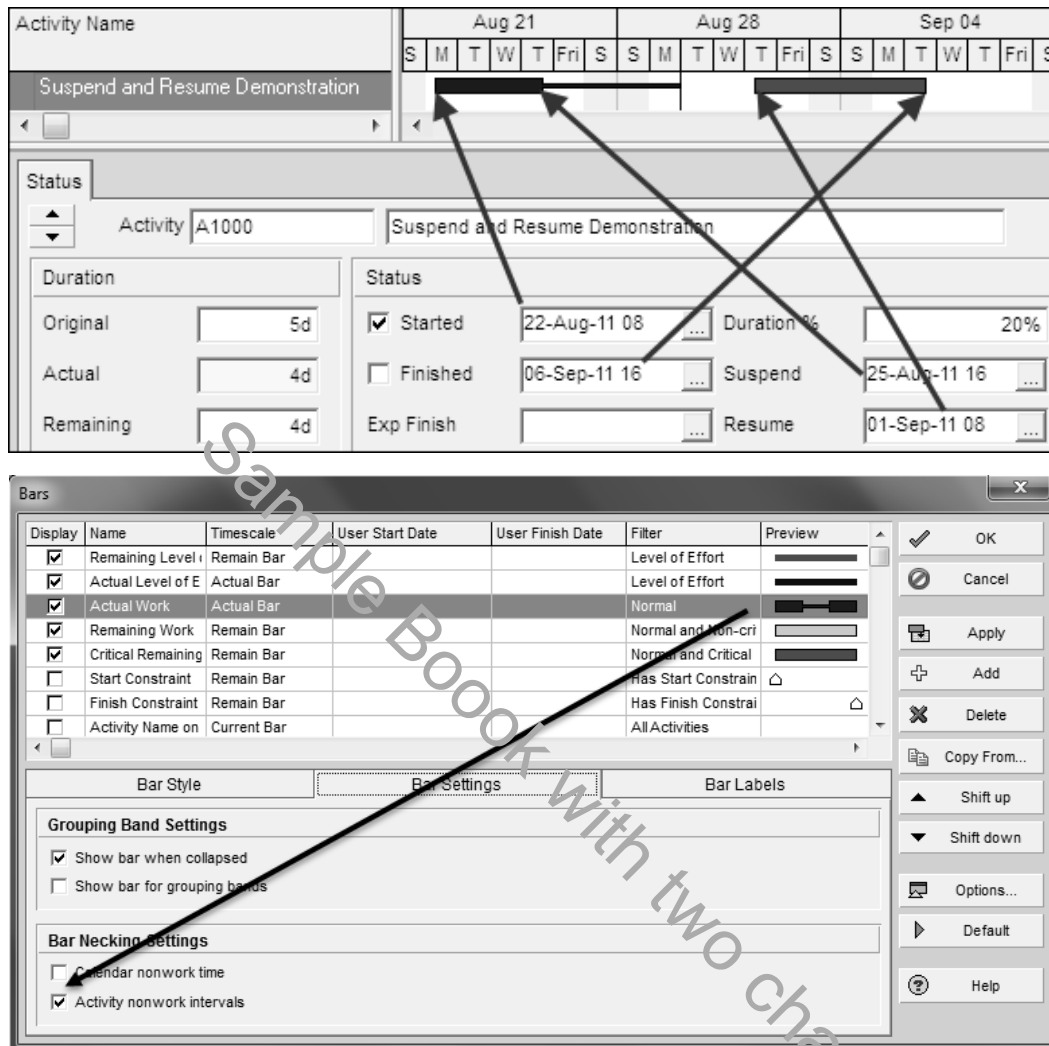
Activity Name

| Aug 21 | | | | | | | Aug 28 | | | | | | | Sep 04 | | | | | | |
|---|---|---|---|---|---|---|---|---|---|---|---|---|---|---|---|---|---|---|---|---|
| S | M | T | W | T | Fri | S | S | M | T | W | T | Fri | S | S | M | T | W | T | Fri | S |

Suspend and Resume Demonstration

Status

Activity A1000 Suspend and Resume Demonstration

Duration

Original 5d

Actual 4d

Remaining 4d

Status

Started 22-Aug-11 08 Duration % 20%

Finished 06-Sep-11 16 Suspend 25-Aug-11 16

Exp Finish Resume 01-Sep-11 08

Sample Boook with two ch

Bars

| Display | Name | Timescale | User Start Date | User Finish Date | Filter | Preview |
|---|---|---|---|---|---|---|
| ☑ | Remaining Level ( | Remain Bar | | | Level of Effort | |
| ☑ | Actual Level of E | Actual Bar | | | Level of Effort | |
| ☑ | Actual Work | Actual Bar | | | Normal | |
| ☑ | Remaining Work | Remain Bar | | | Normal and Non-cri | |
| ☑ | Critical Remaining | Remain Bar | | | Normal and Critical | |
| ☐ | Start Constraint | Remain Bar | | | Has Start Constrain | |
| ☐ | Finish Constraint | Remain Bar | | | Has Finish Constrai | |
| ☐ | Activity Name on | Current Bar | | | All Activities | |

OK

Cancel

Apply

Add

Delete

Copy From...

Shift up

Shift down

Options...

Default

Help

Bar Style

Bar Settings

Bar Labels

Grouping Band Settings

Show bar when collapsed

Show bar for grouping bands

Bar Necking Settings

Calendar nonwork time

Activity nonwork intervals